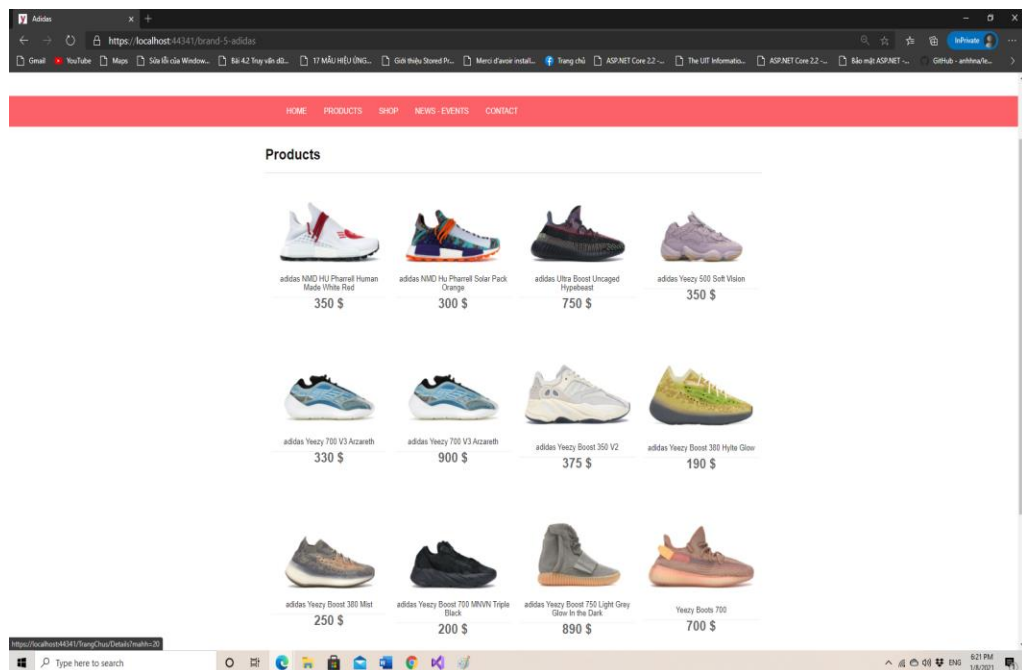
Adidas

https://localhost:44341/brand-5-adidas

InPrivate

Gmail YouTube Maps Sửa lỗi của Window... Bài 4.2 Truy vấn dữ... 17 MẪU HIỆU ỨNG... Giới thiệu Stored Pr... Merci d'avoir install... Trang chủ ASP.NET Core 2.2 -... The UIT Informatio... ASP.NET Core 2.2 -... Bảo mật ASP.NET -... GitHub - anhhna/le...

HOME PRODUCTS SHOP NEWS - EVENTS CONTACT

Products

adidas NMD HU Pharrell Human Made White Red
350 $

adidas NMD Hu Pharrell Solar Pack Orange
300 $

adidas Ultra Boost Uncaged Hypebeast
750 $

adidas Yeezy 500 Soft Vision
350 $

adidas Yeezy 700 V3 Arzareth
330 $

adidas Yeezy 700 V3 Arzareth
900 $

adidas Yeezy Boost 350 V2
375 $

adidas Yeezy Boost 380 Hyte Glow
190 $

adidas Yeezy Boost 380 Mist
250 $

adidas Yeezy Boost 700 MNVN Triple Black
200 $

adidas Yeezy Boost 750 Light Grey Glow In the Dark
890 $

Yeezy Boots 700
700 $

https://localhost:44341/TrangChu/Details?mahh=20

Type here to search

ENG 6:21 PM 1/8/2021